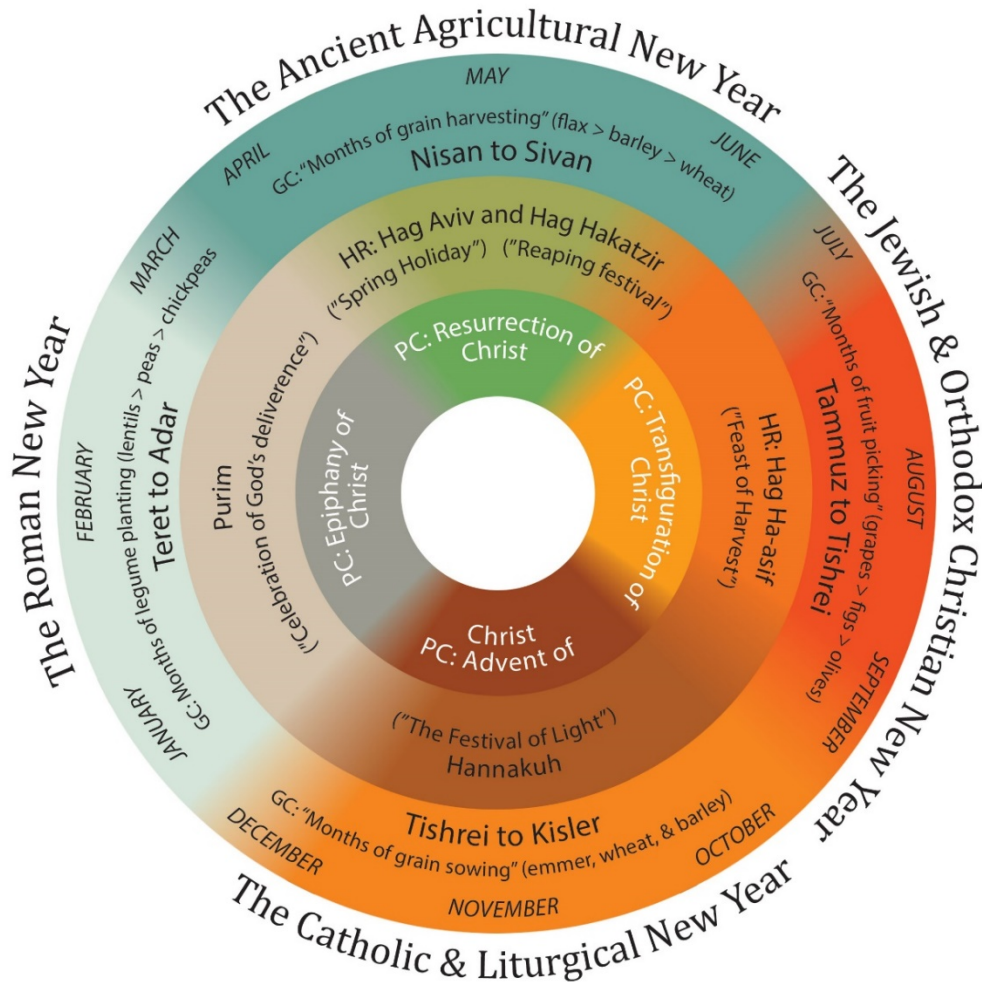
The Ancient Agricultural New Year

MAY
APRIL
JUNE
GC: "Months of grain harvesting" (flax > barley > wheat)
Nisan to Sivan

The Jewish & Orthodox Christian New Year

JULY
GC: "Months of fruit picking" (grapes > figs > olives)
Tammuz to Tishrei
AUGUST
SEPTEMBER

HR: Hag Aviv and Hag Hakatzir
("Spring Holiday") ("Reaping festival")

HR: Hag Ha-asif
("Feast of Harvest")

PC: Resurrection of Christ

PC: Transfiguration of Christ

PC: Advent of Christ

PC: Epiphany of Christ

("The Festival of Light")
Hannakuh

Purim
("Celebration of God's deliverence")

The Roman New Year

MARCH
FEBRUARY
JANUARY
GC: Months of legume planting (lentils > peas > chickpeas
Teret to Adar

GC: "Months of grain sowing" (emmer, wheat, & barley)
Tishrei to Kisler
DECEMBER
NOVEMBER
OCTOBER

The Catholic & Liturgical New Year